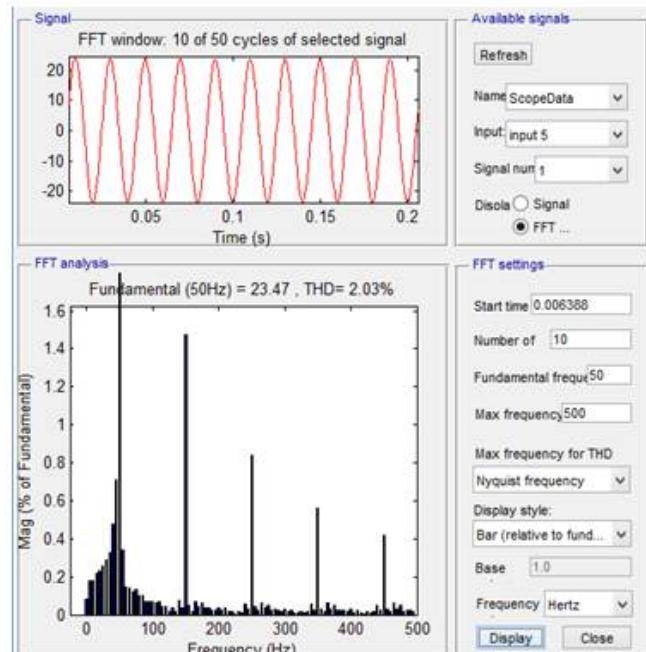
Signal

FFT window: 10 of 50 cycles of selected signal

20
10
0
-10
-20

0.05 0.1 0.15 0.2

Time (s)

Available signals

Refresh

Name ScopeData

Input: input 5

Signal num 1

Disola Signal

FFT ...

FFT analysis

Fundamental (50Hz) = 23.47 , THD= 2.03%

1.6
1.4
1.2
1
0.8
0.6
0.4
0.2
0

Mag (% of Fundamental)

0 100 200 300 400 500

Frequency (Hz)

FFT settings

Start time 0.006388

Number of 10

Fundamental freque 50

Max frequency 500

Max frequency for THD

Nyquist frequency

Display style:

Bar (relative to fund...

Base 1.0

Frequency Hertz

Display

Close